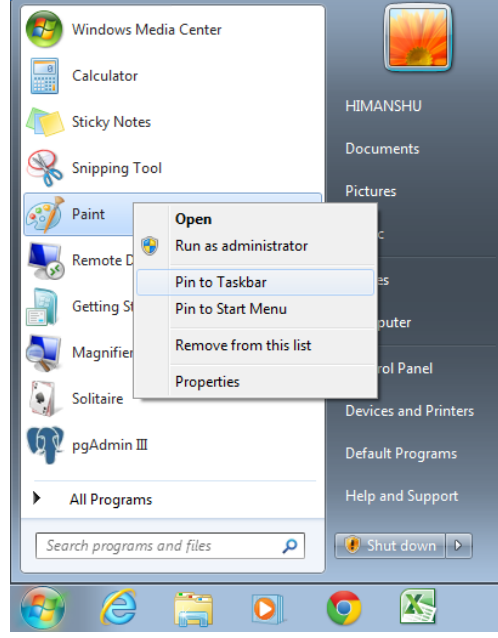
Windows Media Center

Calculator

Sticky Notes

Snipping Tool

Paint

Remote D

Getting St

Magnifier

Solitaire

pgAdmin III

All Programs

Search programs and files

Open

Run as administrator

Pin to Taskbar

Pin to Start Menu

Remove from this list

Properties

HIMANSHU

Documents

Pictures

ic

es

puter

rol Panel

Devices and Printers

Default Programs

Help and Support

Shut down